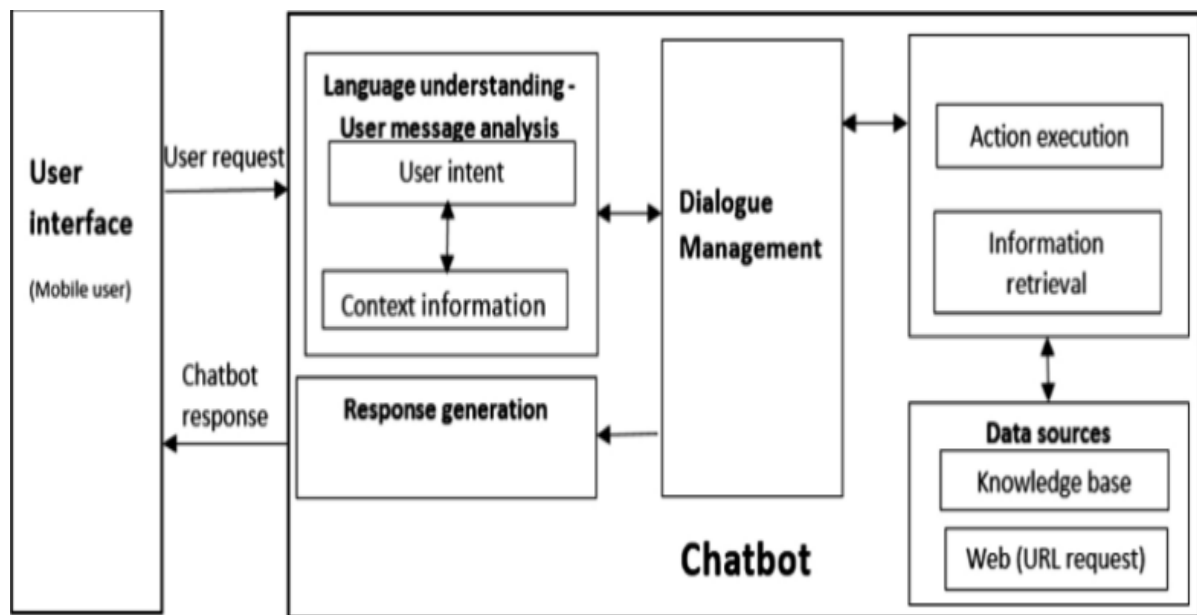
User interface
(Mobile user)

User request

Chatbot response

Language understanding - User message analysis

User intent

Context information

Response generation

Dialogue Management

Action execution

Information retrieval

Data sources

Knowledge base

Web (URL request)

Chatbot